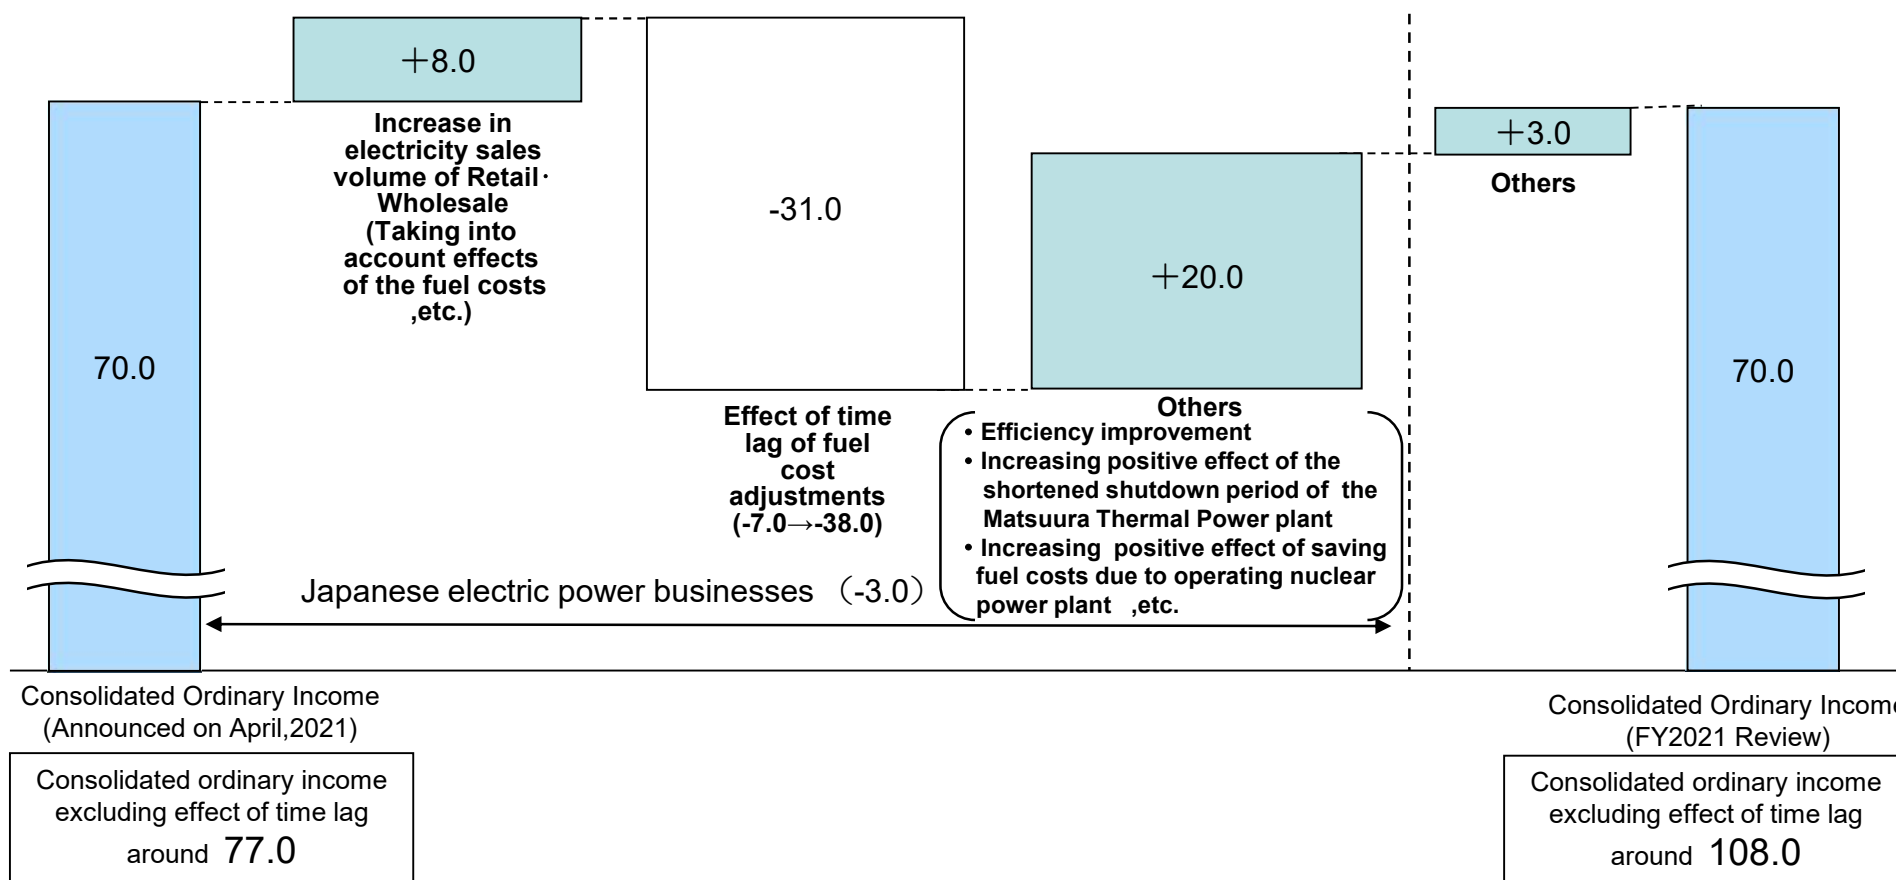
＋8.0

Increase in electricity sales volume of Retail・Wholesale (Taking into account effects of the fuel costs ,etc.)

-31.0

Effect of time lag of fuel cost adjustments (-7.0→-38.0)

＋20.0

Others
• Efficiency improvement
• Increasing positive effect of the shortened shutdown period of the Matsuura Thermal Power plant
• Increasing positive effect of saving fuel costs due to operating nuclear power plant ,etc.

＋3.0

Others

70.0

70.0

Japanese electric power businesses（-3.0）

Consolidated Ordinary Income (Announced on April,2021)

Consolidated ordinary income excluding effect of time lag around 77.0

Consolidated Ordinary Incom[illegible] (FY2021 Review)

Consolidated ordinary income excluding effect of time lag around 108.0